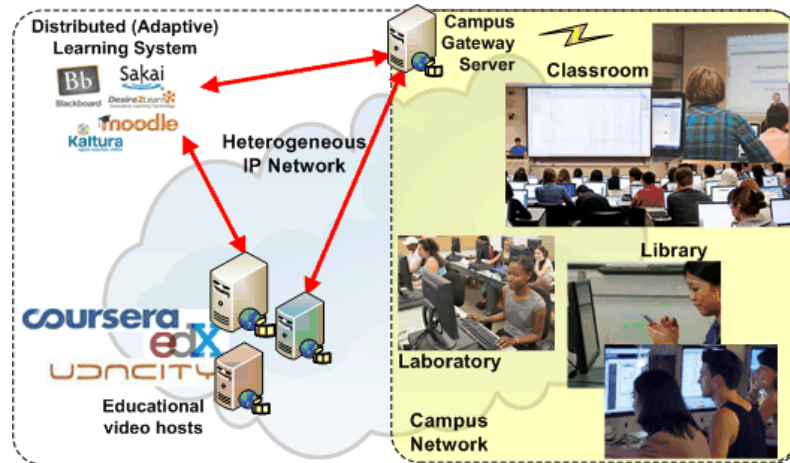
Distributed (Adaptive) Learning System

Bb Blackboard

Sakai

Desire2Learn

moodle

Kaltura

Campus Gateway Server

Classroom

Heterogeneous IP Network

Library

Laboratory

coursera

edX

UDACITY

Educational video hosts

Campus Network